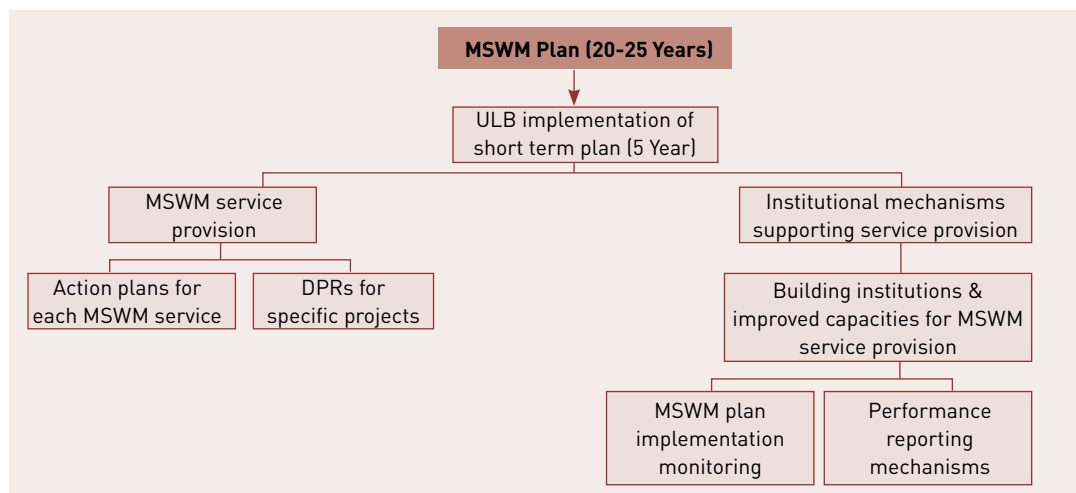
MSWM Plan (20-25 Years)

ULB implementation of short term plan (5 Year)

MSWM service provision

Institutional mechanisms supporting service provision

Action plans for each MSWM service

DPRs for specific projects

Building institutions & improved capacities for MSWM service provision

MSWM plan implementation monitoring

Performance reporting mechanisms